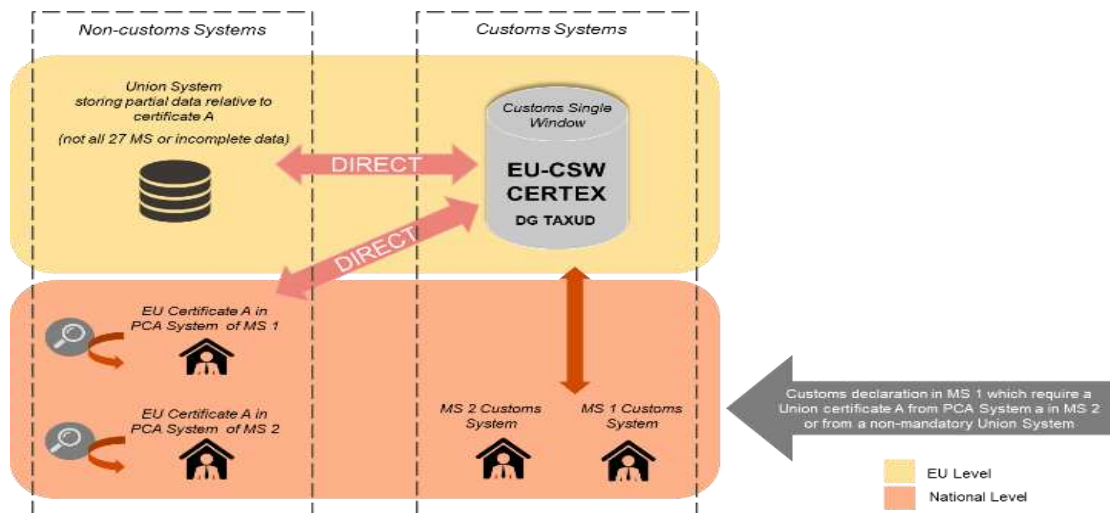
Non-customs Systems

Customs Systems

Union System storing partial data relative to certificate A

(not all 27 MS or incomplete data)

DIRECT

Customs Single Window

EU-CSW CERTEX

DG TAXUD

DIRECT

EU Certificate A in PCA System of MS 1

EU Certificate A in PCA System of MS 2

MS 2 Customs System

MS 1 Customs System

Customs declaration in MS 1 which require a Union certificate A from PCA System a in MS 2 or from a non-mandatory Union System

EU Level

National Level